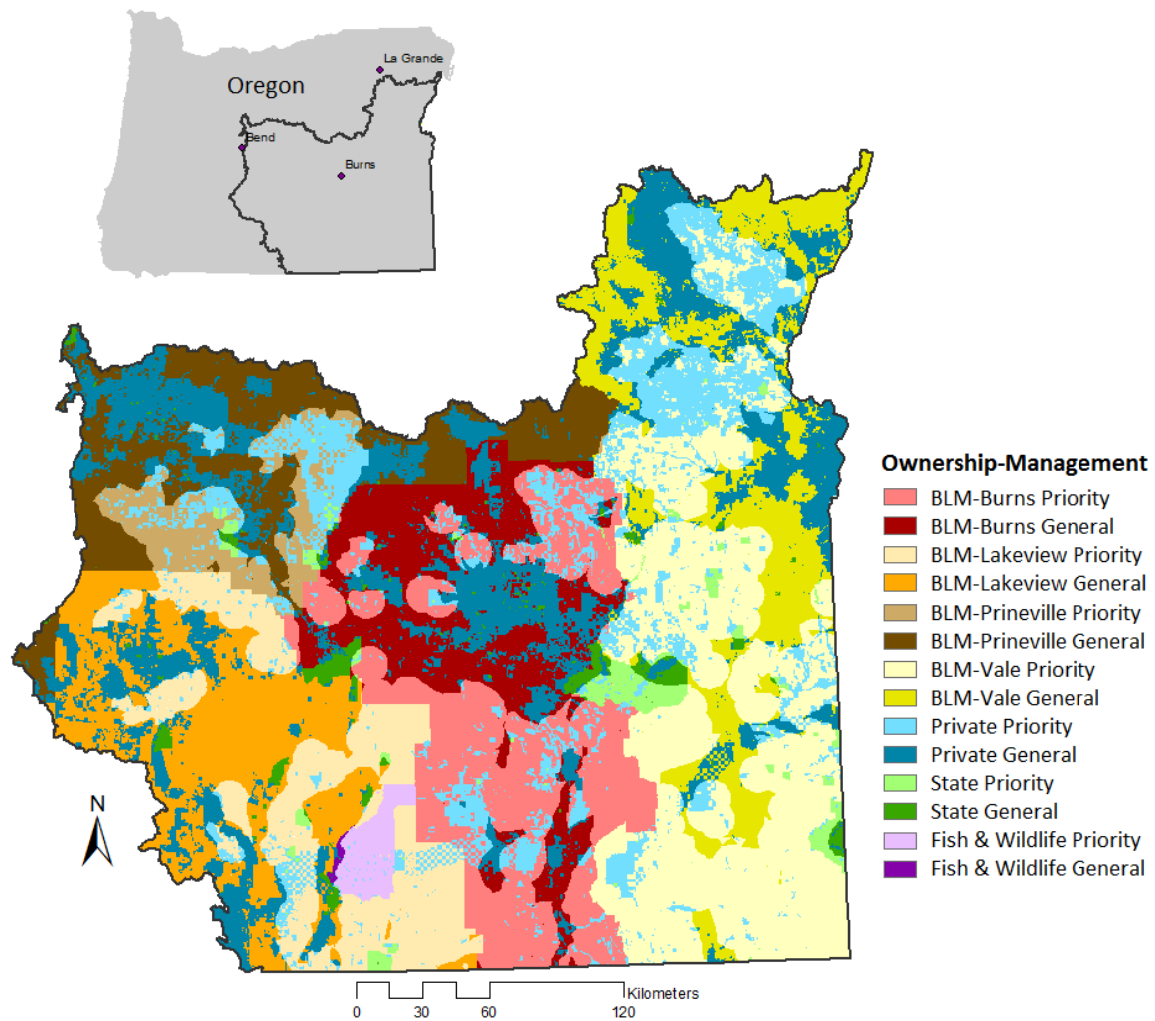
Oregon
La Grande
Bend
Burns

Ownership-Management
BLM-Burns Priority
BLM-Burns General
BLM-Lakeview Priority
BLM-Lakeview General
BLM-Prineville Priority
BLM-Prineville General
BLM-Vale Priority
BLM-Vale General
Private Priority
Private General
State Priority
State General
Fish & Wildlife Priority
Fish & Wildlife General

N

0 30 60 120 Kilometers